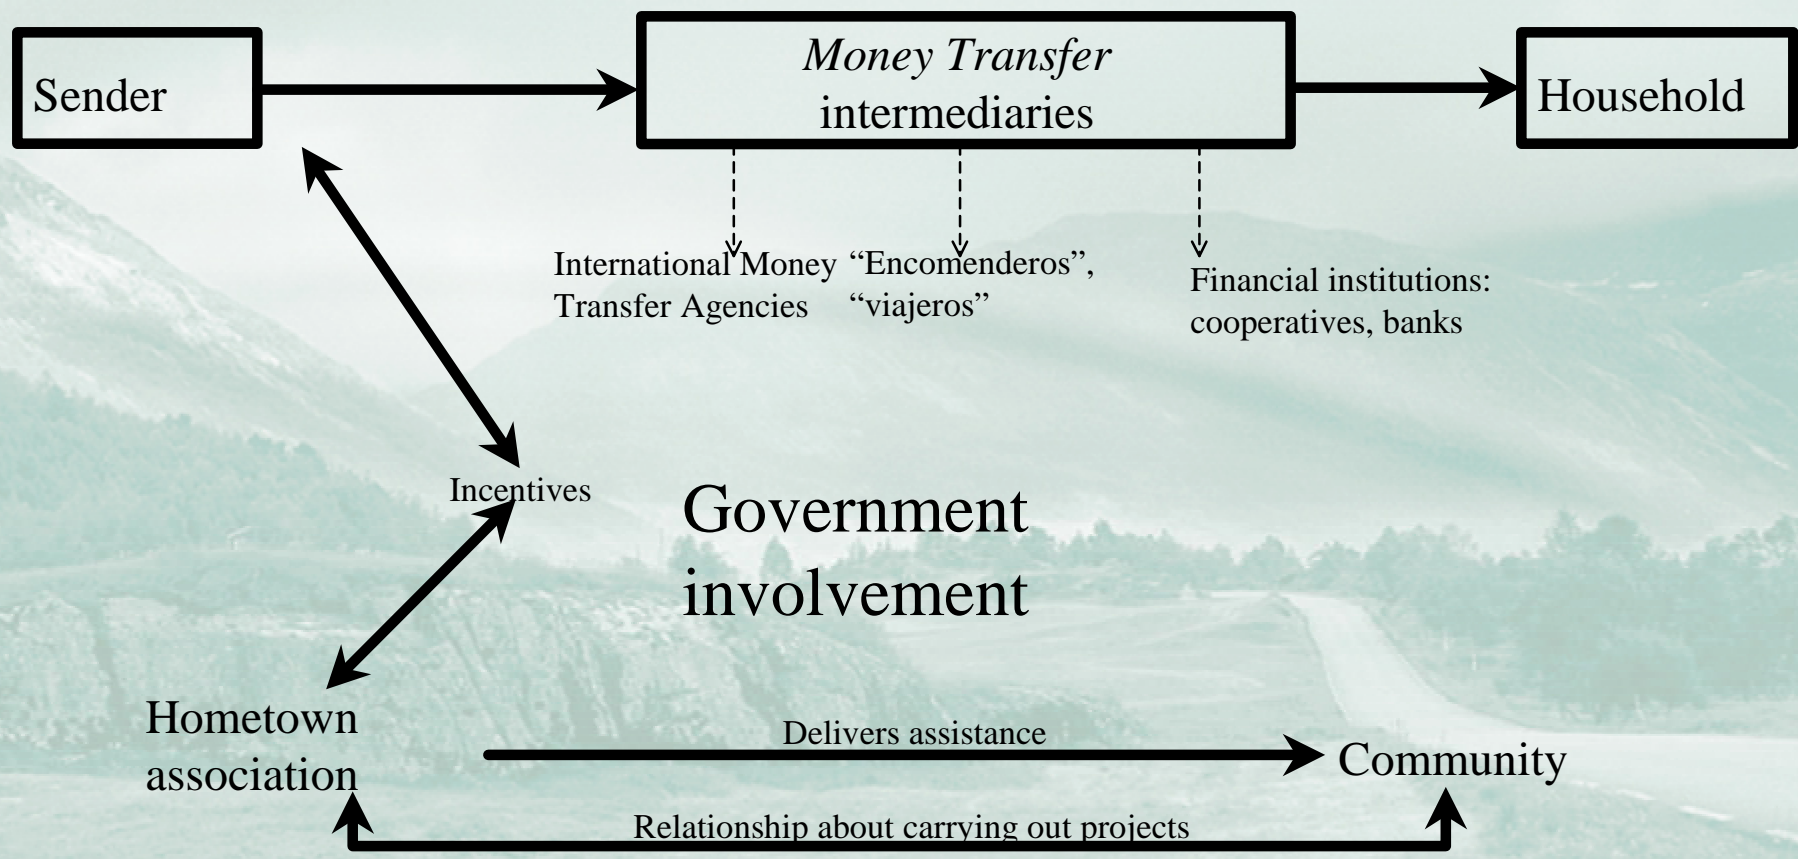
Sender

*Money Transfer* intermediaries

Household

International Money Transfer Agencies

“Encomenderos”, “viajeros”

Financial institutions: cooperatives, banks

Incentives

Government involvement

Hometown association

Delivers assistance

Community

Relationship about carrying out projects